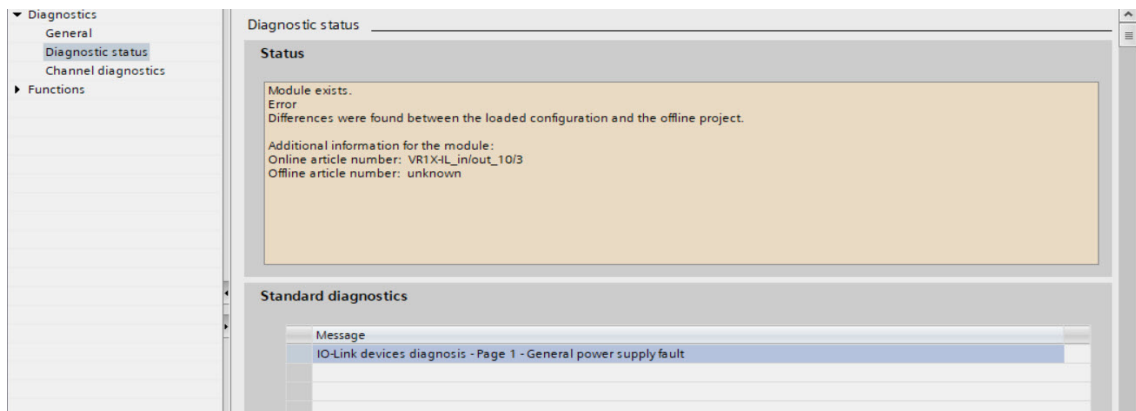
▼ Diagnostics
General
Diagnostic status
Channel diagnostics
▶ Functions

Diagnostic status

Status

Module exists.
Error
Differences were found between the loaded configuration and the offline project.

Additional information for the module:
Online article number: VR1X-IL_in/out_10/3
Offline article number: unknown

Standard diagnostics

| Message |
|---|
| IO-Link devices diagnosis - Page 1 - General power supply fault |